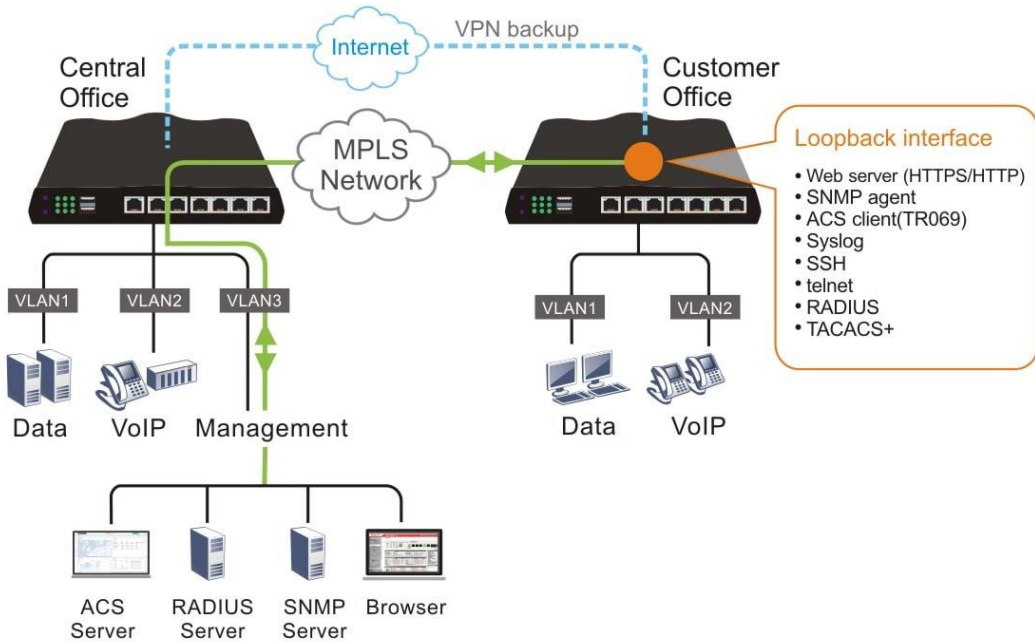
Internet

VPN backup

Central Office

Customer Office

MPLS Network

Loopback interface

• Web server (HTTPS/HTTP)
• SNMP agent
• ACS client(TR069)
• Syslog
• SSH
• telnet
• RADIUS
• TACACS+

VLAN1 VLAN2 VLAN3

Data VoIP Management

VLAN1 VLAN2

Data VoIP

ACS Server RADIUS Server SNMP Server Browser